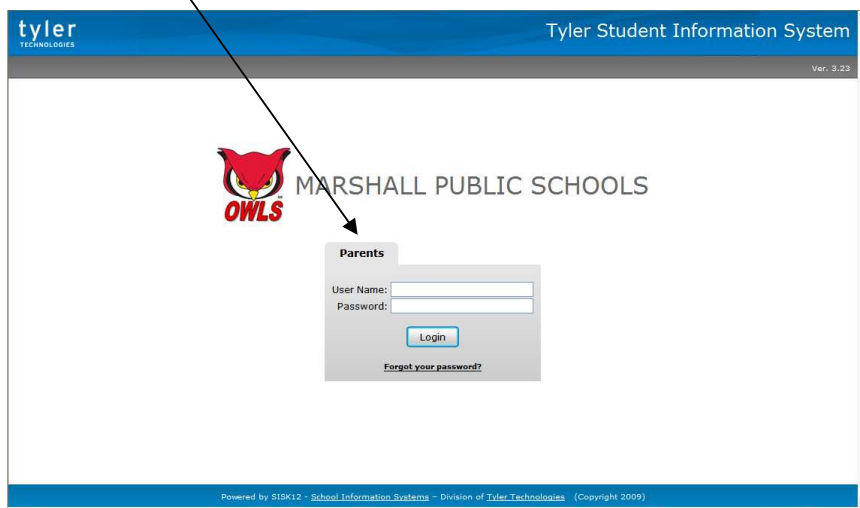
tyler
TECHNOLOGIES

Tyler Student Information System

Ver. 3.23

OWLS

MARSHALL PUBLIC SCHOOLS

Parents

User Name:
Password:

Login

Forgot your password?

Powered by SISK12 - School Information Systems - Division of Tyler Technologies (Copyright 2009)